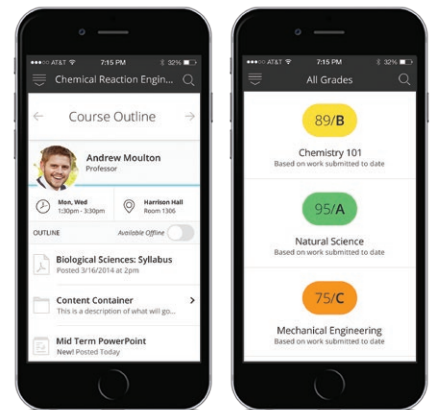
●●●○○ AT&T 7:15 PM 32%

Chemical Reaction Engin...

Course Outline

Andrew Moulton
Professor

Mon, Wed
1:30pm - 3:30pm

Harrison Hall
Room 1306

OUTLINE

Available Offline

Biological Sciences: Syllabus
Posted 3/16/2014 at 2:30pm

Content Container
This is a description of what will go...

Mid Term PowerPoint
New! Posted Today

●●●○○ AT&T 7:15 PM 32%

All Grades

89/B

Chemistry 101
Based on work submitted to date

95/A

Natural Science
Based on work submitted to date

75/C

Mechanical Engineering
Based on work submitted to date